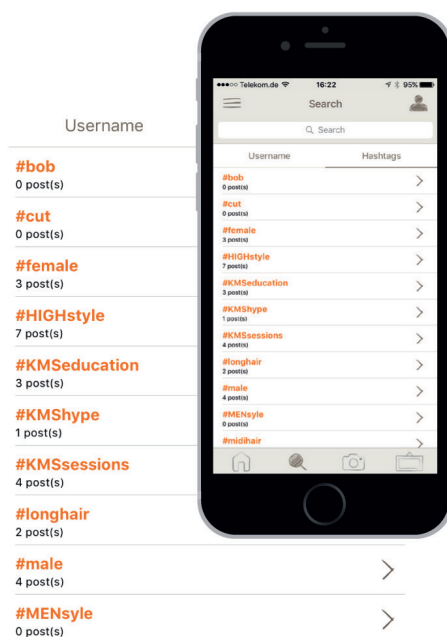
Username

#bob
0 post(s)

#cut
0 post(s)

#female
3 post(s)

#HIGHstyle
7 post(s)

#KMSeducation
3 post(s)

#KMShype
1 post(s)

#KMSsessions
4 post(s)

#longhair
2 post(s)

#male
4 post(s)

#MENsyle
0 post(s)

●●●○○ Telekom.de 16:22 95%

Search

Search

Username Hashtags

#bob
0 post(s)

#cut
0 post(s)

#female
3 post(s)

#HIGHstyle
7 post(s)

#KMSeducation
3 post(s)

#KMShype
1 post(s)

#KMSsessions
4 post(s)

#longhair
2 post(s)

#male
4 post(s)

#MENsyle
0 post(s)

#midihair